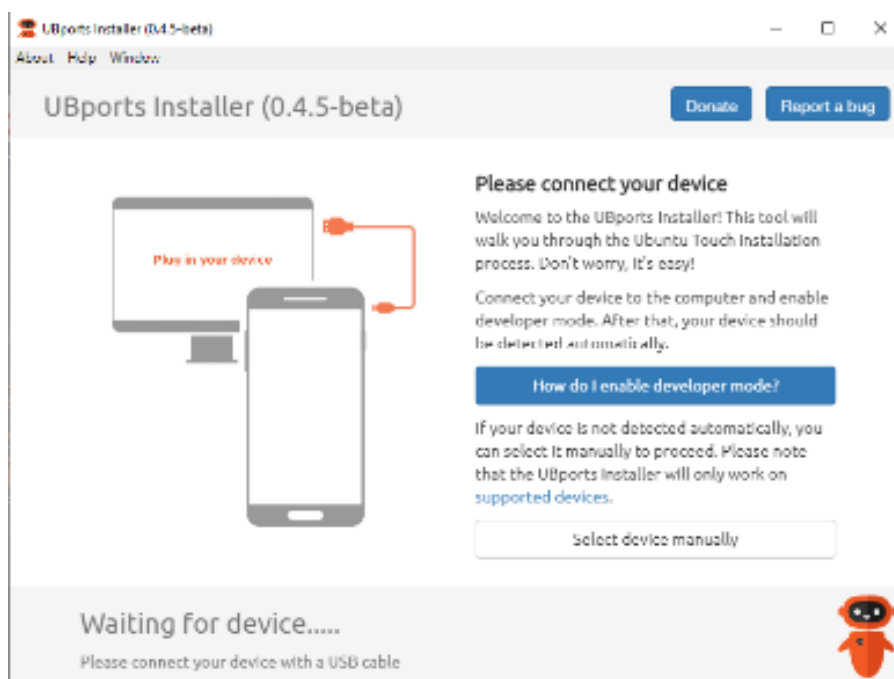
UBports Installer (0.4.5-beta)

About Help Window

UBports Installer (0.4.5-beta)

Donate

Report a bug

Plug in your device

Please connect your device

Welcome to the UBports Installer! This tool will walk you through the Ubuntu Touch installation process. Don't worry, it's easy!

Connect your device to the computer and enable developer mode. After that, your device should be detected automatically.

How do I enable developer mode?

If your device is not detected automatically, you can select it manually to proceed. Please note that the UBports Installer will only work on supported devices.

Select device manually

Waiting for device.....

Please connect your device with a USB cable